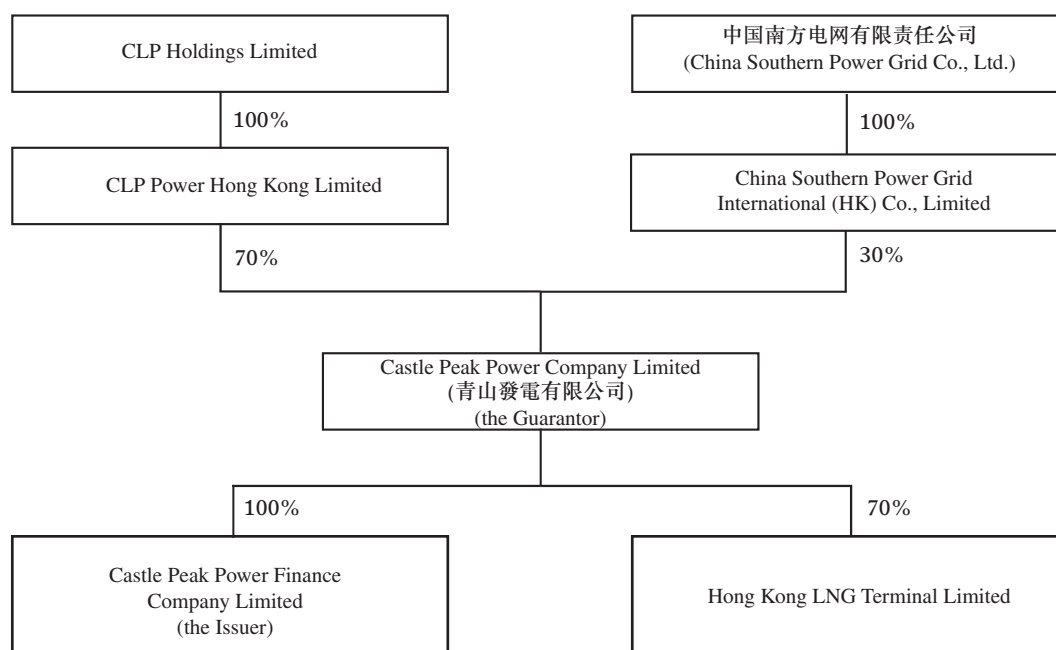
CLP Holdings Limited

中国南方电网有限责任公司
(China Southern Power Grid Co., Ltd.)

100%

100%

CLP Power Hong Kong Limited

China Southern Power Grid International (HK) Co., Limited

70%

30%

Castle Peak Power Company Limited
(青山發電有限公司)
(the Guarantor)

100%

70%

Castle Peak Power Finance Company Limited
(the Issuer)

Hong Kong LNG Terminal Limited